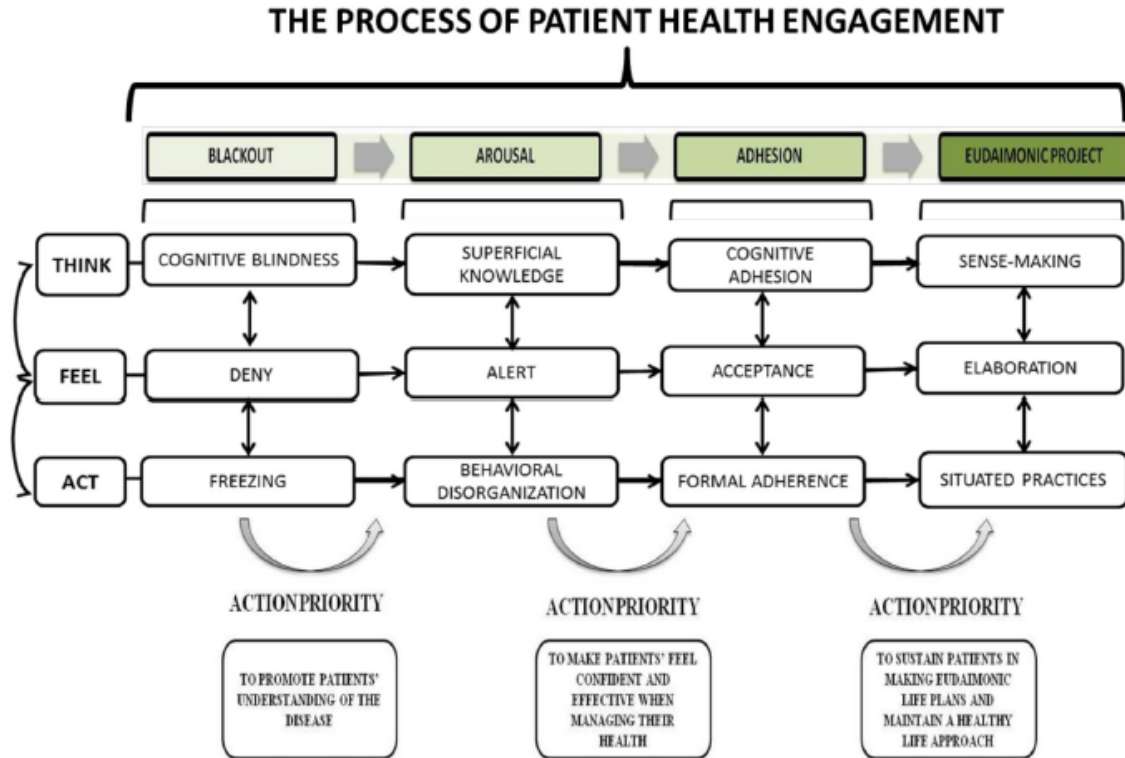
THE PROCESS OF PATIENT HEALTH ENGAGEMENT

BLACKOUT

AROUSAL

ADHESION

EUDAIMONIC PROJECT

THINK

FEEL

ACT

COGNITIVE BLINDNESS

SUPERFICIAL KNOWLEDGE

COGNITIVE ADHESION

SENSE-MAKING

DENY

ALERT

ACCEPTANCE

ELABORATION

FREEZING

BEHAVIORAL DISORGANIZATION

FORMAL ADHERENCE

SITUATED PRACTICES

ACTIONPRIORITY

TO PROMOTE PATIENTS' UNDERSTANDING OF THE DISEASE

ACTIONPRIORITY

TO MAKE PATIENTS' FEEL CONFIDENT AND EFFECTIVE WHEN MANAGING THEIR HEALTH

ACTIONPRIORITY

TO SUSTAIN PATIENTS IN MAKING EUDAIMONIC LIFE PLANS AND MAINTAIN A HEALTHY LIFE APPROACH